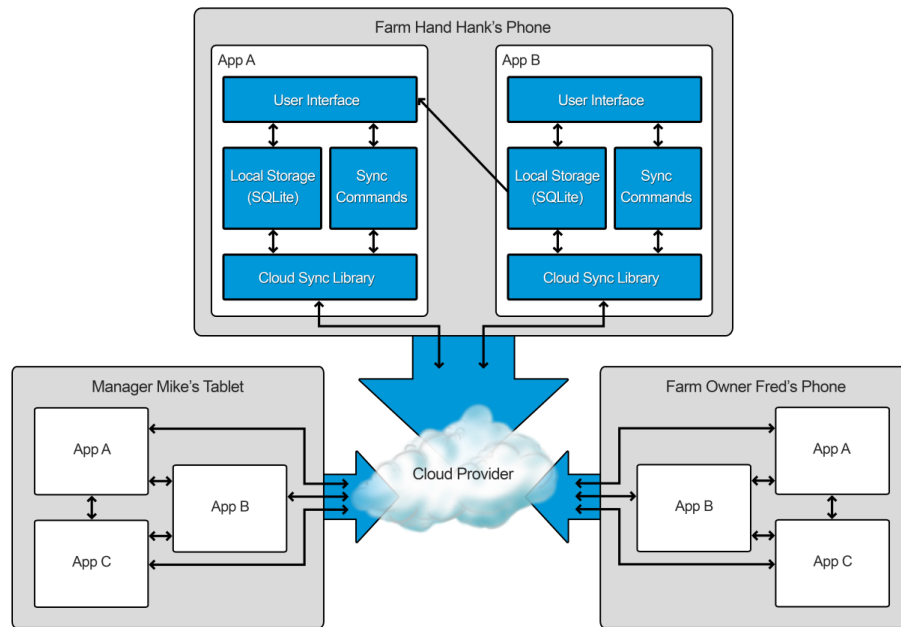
Farm Hand Hank's Phone

App A

User Interface

Local Storage (SQLite)

Sync Commands

Cloud Sync Library

App B

User Interface

Local Storage (SQLite)

Sync Commands

Cloud Sync Library

Manager Mike's Tablet

App A

App B

App C

Cloud Provider

Farm Owner Fred's Phone

App A

App B

App C